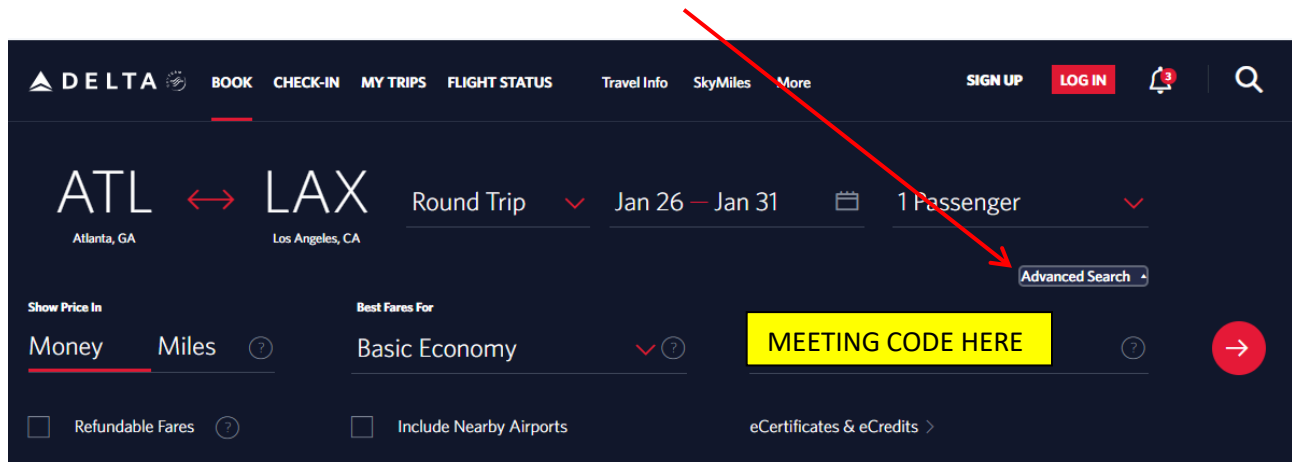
DELTA BOOK CHECK-IN MY TRIPS FLIGHT STATUS Travel Info SkyMiles More SIGN UP LOG IN 3

ATL Atlanta, GA LAX Los Angeles, CA Round Trip Jan 26 — Jan 31 1 Passenger

Advanced Search

Show Price In
Money Miles ?

Best Fares For
Basic Economy ?

MEETING CODE HERE ?

Refundable Fares ?

Include Nearby Airports

eCertificates & eCredits